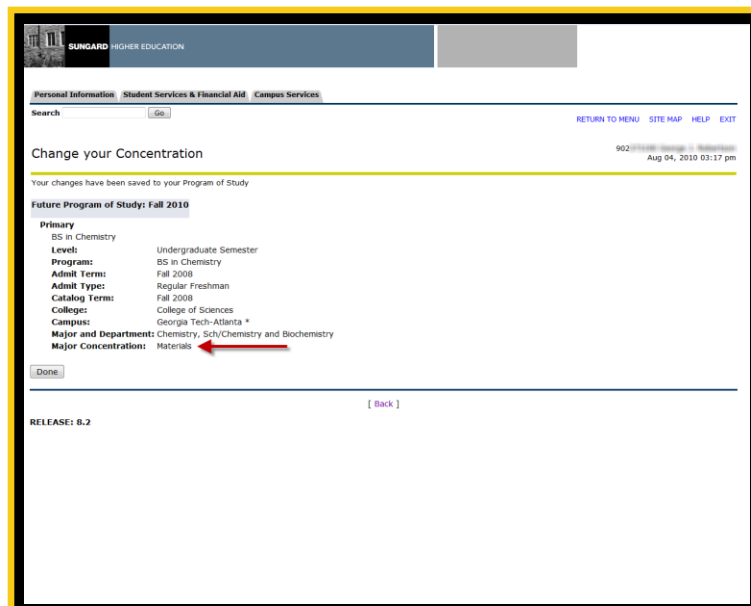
SUNGARD HIGHER EDUCATION

Personal Information | Student Services & Financial Aid | Campus Services

Search Go

RETURN TO MENU SITE MAP HELP EXIT

Change your Concentration

902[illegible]
Aug 04, 2010 03:17 pm

Your changes have been saved to your Program of Study

Future Program of Study: Fall 2010

Primary
BS in Chemistry

| | |
|---|---|
| Level: | Undergraduate Semester |
| Program: | BS in Chemistry |
| Admit Term: | Fall 2008 |
| Admit Type: | Regular Freshman |
| Catalog Term: | Fall 2008 |
| College: | College of Sciences |
| Campus: | Georgia Tech-Atlanta * |
| Major and Department: | Chemistry, Sch/Chemistry and Biochemistry |
| Major Concentration: | Materials |

Done

[ Back ]

RELEASE: 8.2